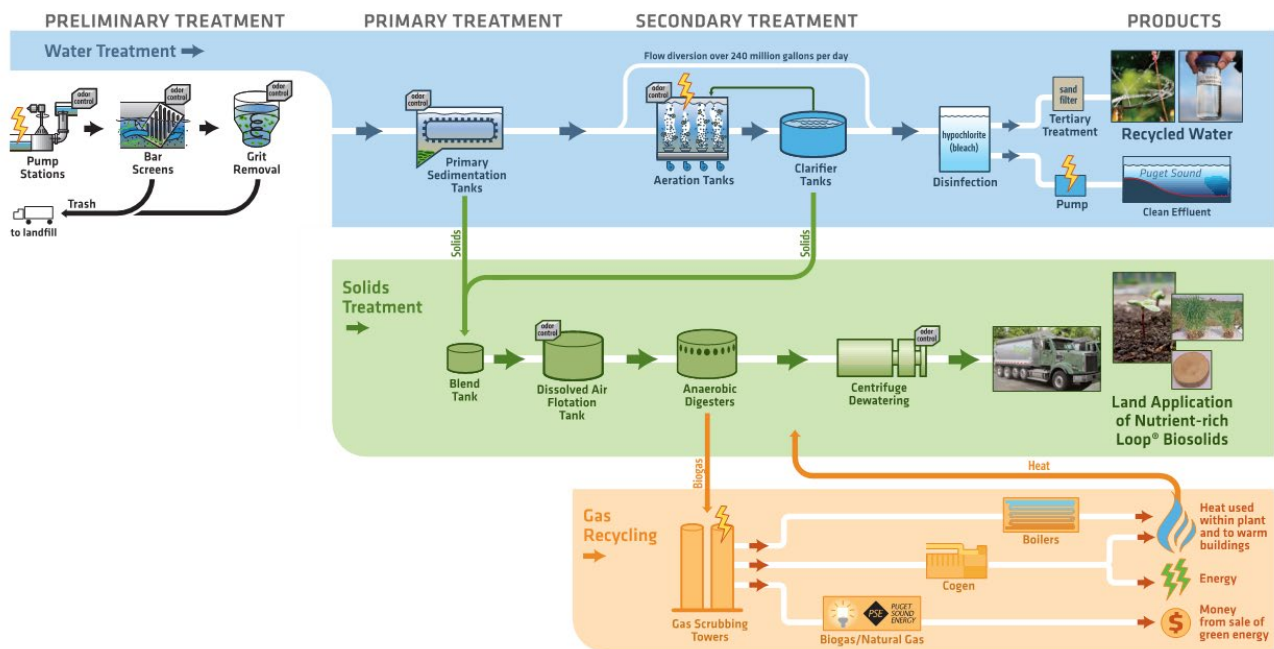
PRELIMINARY TREATMENT

PRIMARY TREATMENT

SECONDARY TREATMENT

PRODUCTS

Water Treatment

odor control

Pump Stations

odor control

Bar Screens

odor control

Grit Removal

Trash

to landfill

odor control

Primary Sedimentation Tanks

Flow diversion over 240 million gallons per day

odor control

Aeration Tanks

Clarifier Tanks

hypochlorite (bleach)

Disinfection

sand filter

Tertiary Treatment

Recycled Water

Pump

Puget Sound

Clean Effluent

Solids

Solids

Solids Treatment

Blend Tank

odor control

Dissolved Air Flotation Tank

Anaerobic Digesters

odor control

Centrifuge Dewatering

Land Application of Nutrient-rich Loop® Biosolids

Biogas

Heat

Gas Recycling

Boilers

Cogen

PSE PUGET SOUND ENERGY

Biogas/Natural Gas

Gas Scrubbing Towers

Heat used within plant and to warm buildings

Energy

Money from sale of green energy